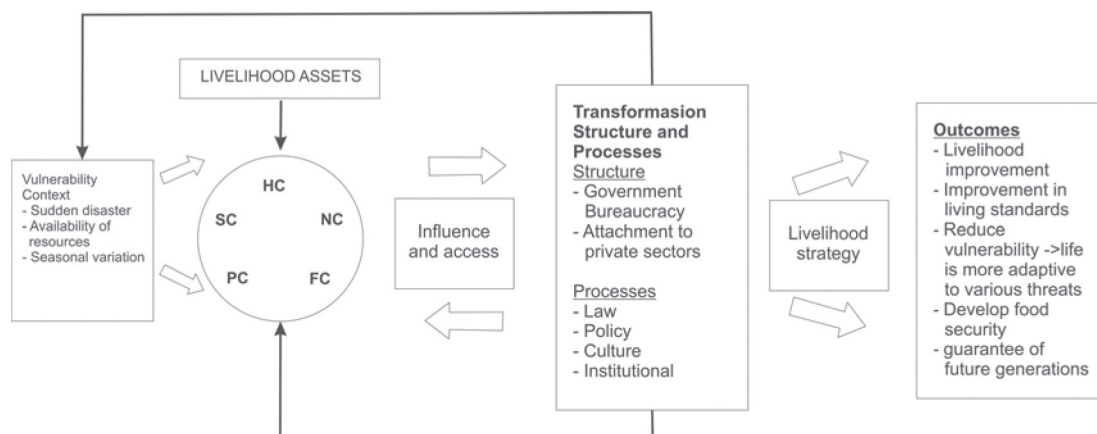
LIVELIHOOD ASSETS

Vulnerability Context
- Sudden disaster
- Availability of resources
- Seasonal variation

HC
SC
NC
PC
FC

Influence and access

Transformasion Structure and Processes
Structure
- Government Bureaucracy
- Attachment to private sectors

Processes
- Law
- Policy
- Culture
- Institutional

Livelihood strategy

Outcomes
- Livelihood improvement
- Improvement in living standards
- Reduce vulnerability ->life is more adaptive to various threats
- Develop food security
- guarantee of future generations